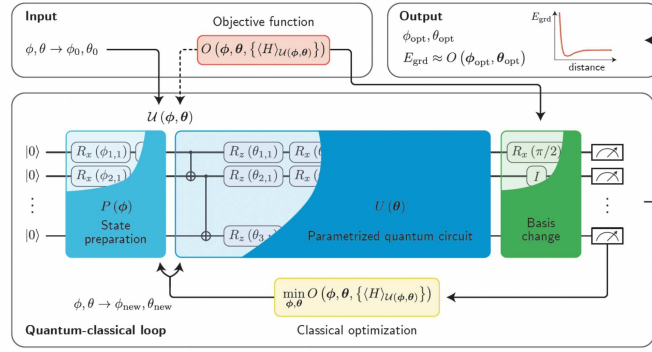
Input

$\phi, \theta \to \phi_0, \theta_0$

Objective function

$O\left(\boldsymbol{\phi}, \boldsymbol{\theta}, \{\langle H \rangle_{\mathcal{U}(\boldsymbol{\phi}, \boldsymbol{\theta})}\}\right)$

Output

$\phi_{\text{opt}}, \theta_{\text{opt}}$

$E_{\text{grd}} \approx O\left(\boldsymbol{\phi}_{\text{opt}}, \boldsymbol{\theta}_{\text{opt}}\right)$

$E_{\text{grd}}$

distance

$\mathcal{U}(\boldsymbol{\phi}, \boldsymbol{\theta})$

$|0\rangle$

$|0\rangle$

$\vdots$

$|0\rangle$

$R_x(\phi_{1,1})$

$R_x(\phi_{2,1})$

$P(\boldsymbol{\phi})$

State preparation

$R_z(\theta_{1,1})$

$R_x($

$R_z(\theta_{2,1})$

$R_x($

$R_z(\theta_{3,1})$

$U(\boldsymbol{\theta})$

Parametrized quantum circuit

$R_x(\pi/2)$

$I$

Basis change

$\vdots$

$\phi, \theta \to \phi_{\text{new}}, \theta_{\text{new}}$

$\min\limits_{\boldsymbol{\phi}, \boldsymbol{\theta}} O\left(\boldsymbol{\phi}, \boldsymbol{\theta}, \{\langle H \rangle_{\mathcal{U}(\boldsymbol{\phi}, \boldsymbol{\theta})}\}\right)$

Quantum-classical loop

Classical optimization